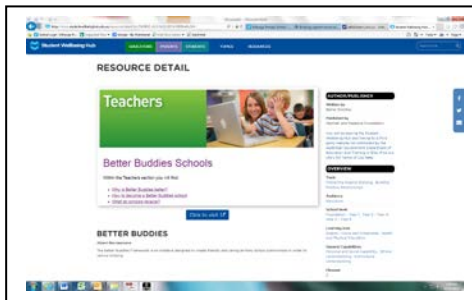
Student Wellbeing Hub

RESOURCE DETAIL

Teachers

Better Buddies Schools

Within the Teachers section you will find:

Why a Better Buddies school?
How to become a Better Buddies school
What an amazing school?

Click to visit

BETTER BUDDIES

AUTHOR/PUBLISHER

OVERVIEW

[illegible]